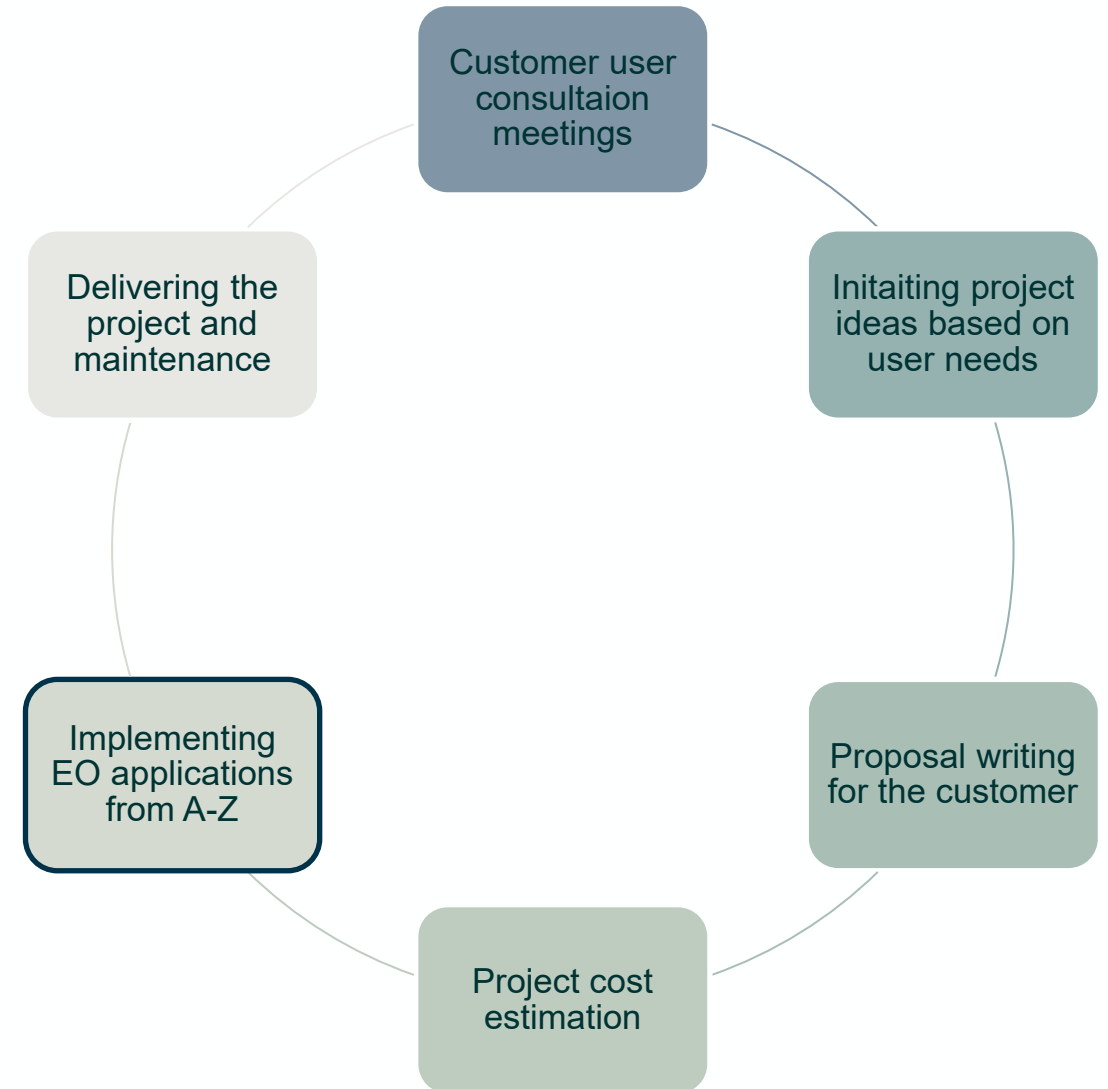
Customer user consultaion meetings

Initaiting project ideas based on user needs

Proposal writing for the customer

Project cost estimation

Implementing EO applications from A-Z

Delivering the project and maintenance